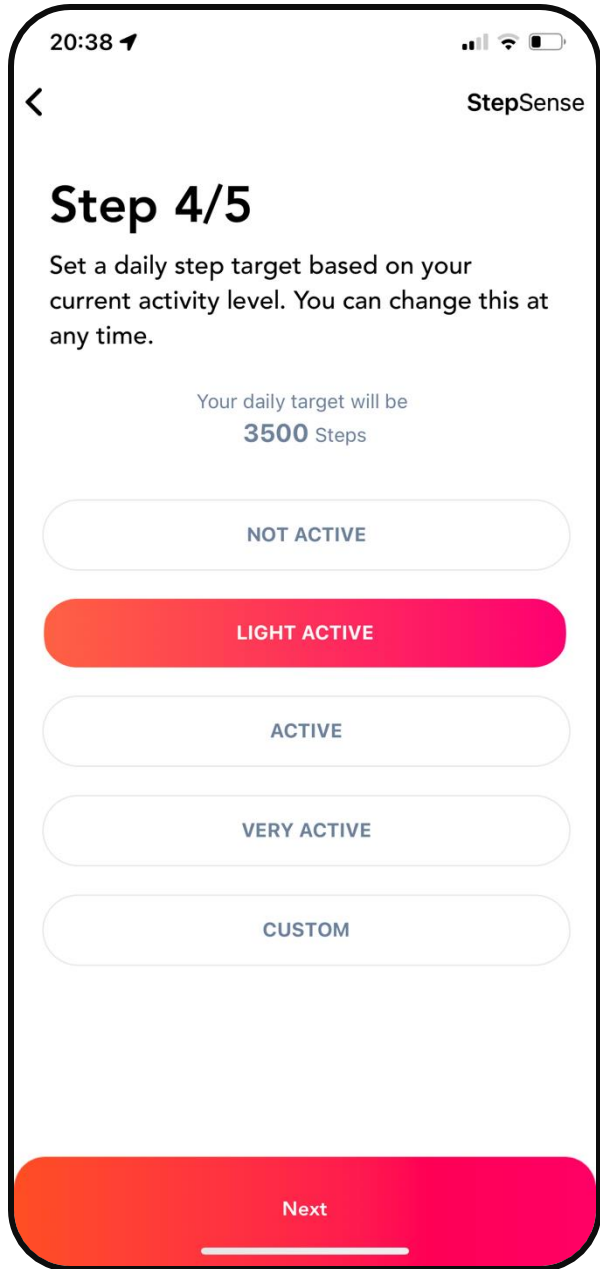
20:38

StepSense

Step 4/5

Set a daily step target based on your current activity level. You can change this at any time.

Your daily target will be
3500 Steps

NOT ACTIVE

LIGHT ACTIVE

ACTIVE

VERY ACTIVE

CUSTOM

Next